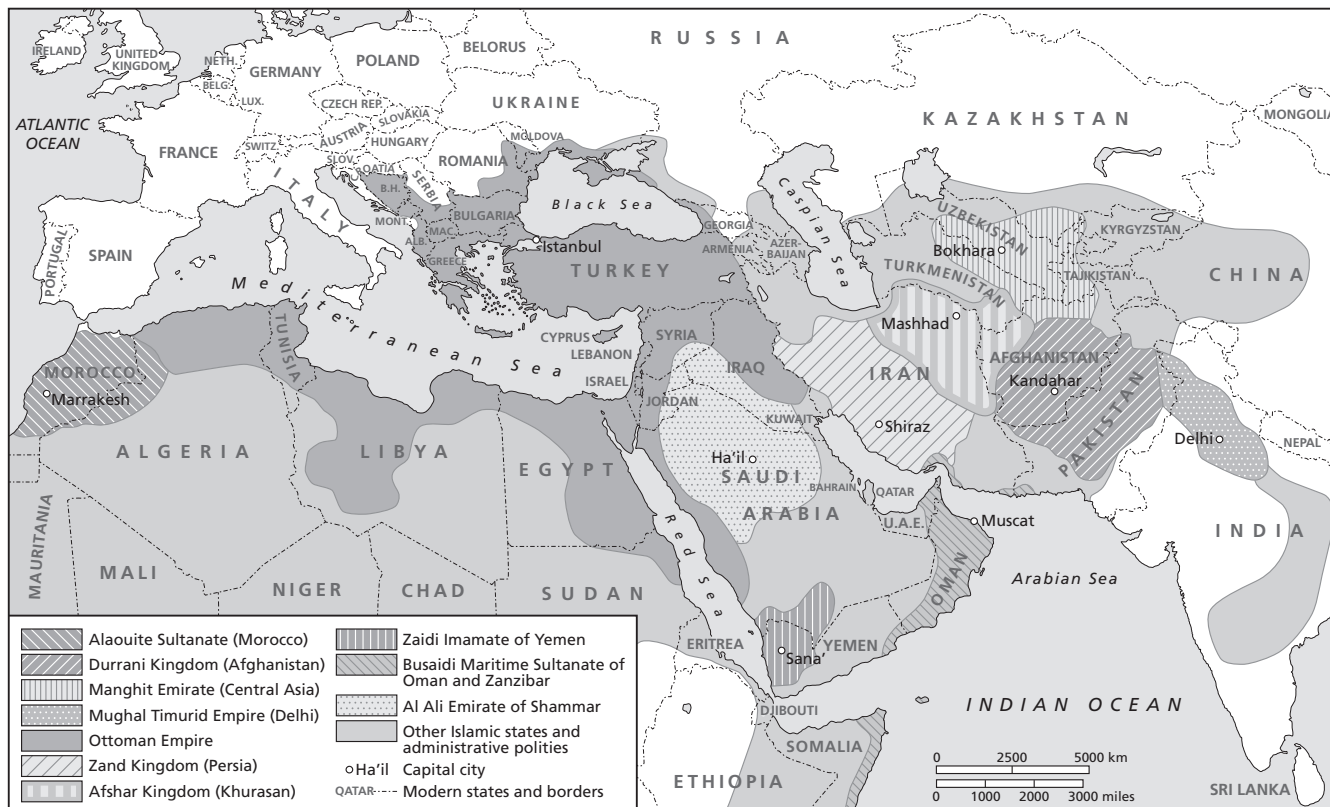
RUSSIA
IRELAND
UNITED KINGDOM
NETH.
BELG.
LUX.
GERMANY
POLAND
BELORUS
UKRAINE
CZECH REP.
SLOVAKIA
AUSTRIA
SWITZ.
HUNGARY
MOLDOVA
ROMANIA
SLOV.
CROATIA
B.H.
SERBIA
MONT.
MAC.
ALB.
BULGARIA
GREECE
KAZAKHSTAN
MONGOLIA
ATLANTIC OCEAN
FRANCE
ITALY
SPAIN
PORTUGAL
Black Sea
Istanbul
TURKEY
GEORGIA
ARMENIA
AZERBAIJAN
Caspian Sea
UZBEKISTAN
KYRGYZSTAN
Bokhara
TURKMENISTAN
TAJIKISTAN
CHINA
Mediterranean Sea
CYPRUS
LEBANON
ISRAEL
SYRIA
IRAQ
JORDAN
KUWAIT
Mashhad
IRAN
Shiraz
AFGHANISTAN
Kandahar
PAKISTAN
Delhi
NEPAL
MOROCCO
Marrakesh
TUNISIA
ALGERIA
LIBYA
EGYPT
Ha'il
SAUDI ARABIA
BAHRAIN
QATAR
U.A.E.
Muscat
OMAN
INDIA
MAURITANIA
MALI
NIGER
CHAD
SUDAN
Red Sea
Arabian Sea
ERITREA
Sana'
YEMEN
DJIBOUTI
SOMALIA
ETHIOPIA
INDIAN OCEAN
SRI LANKA

Alaouite Sultanate (Morocco)
Durrani Kingdom (Afghanistan)
Manghit Emirate (Central Asia)
Mughal Timurid Empire (Delhi)
Ottoman Empire
Zand Kingdom (Persia)
Afshar Kingdom (Khurasan)
Zaidi Imamate of Yemen
Busaidi Maritime Sultanate of Oman and Zanzibar
Al Ali Emirate of Shammar
Other Islamic states and administrative polities
Ha'il Capital city
QATAR Modern states and borders

0 2500 5000 km
0 1000 2000 3000 miles